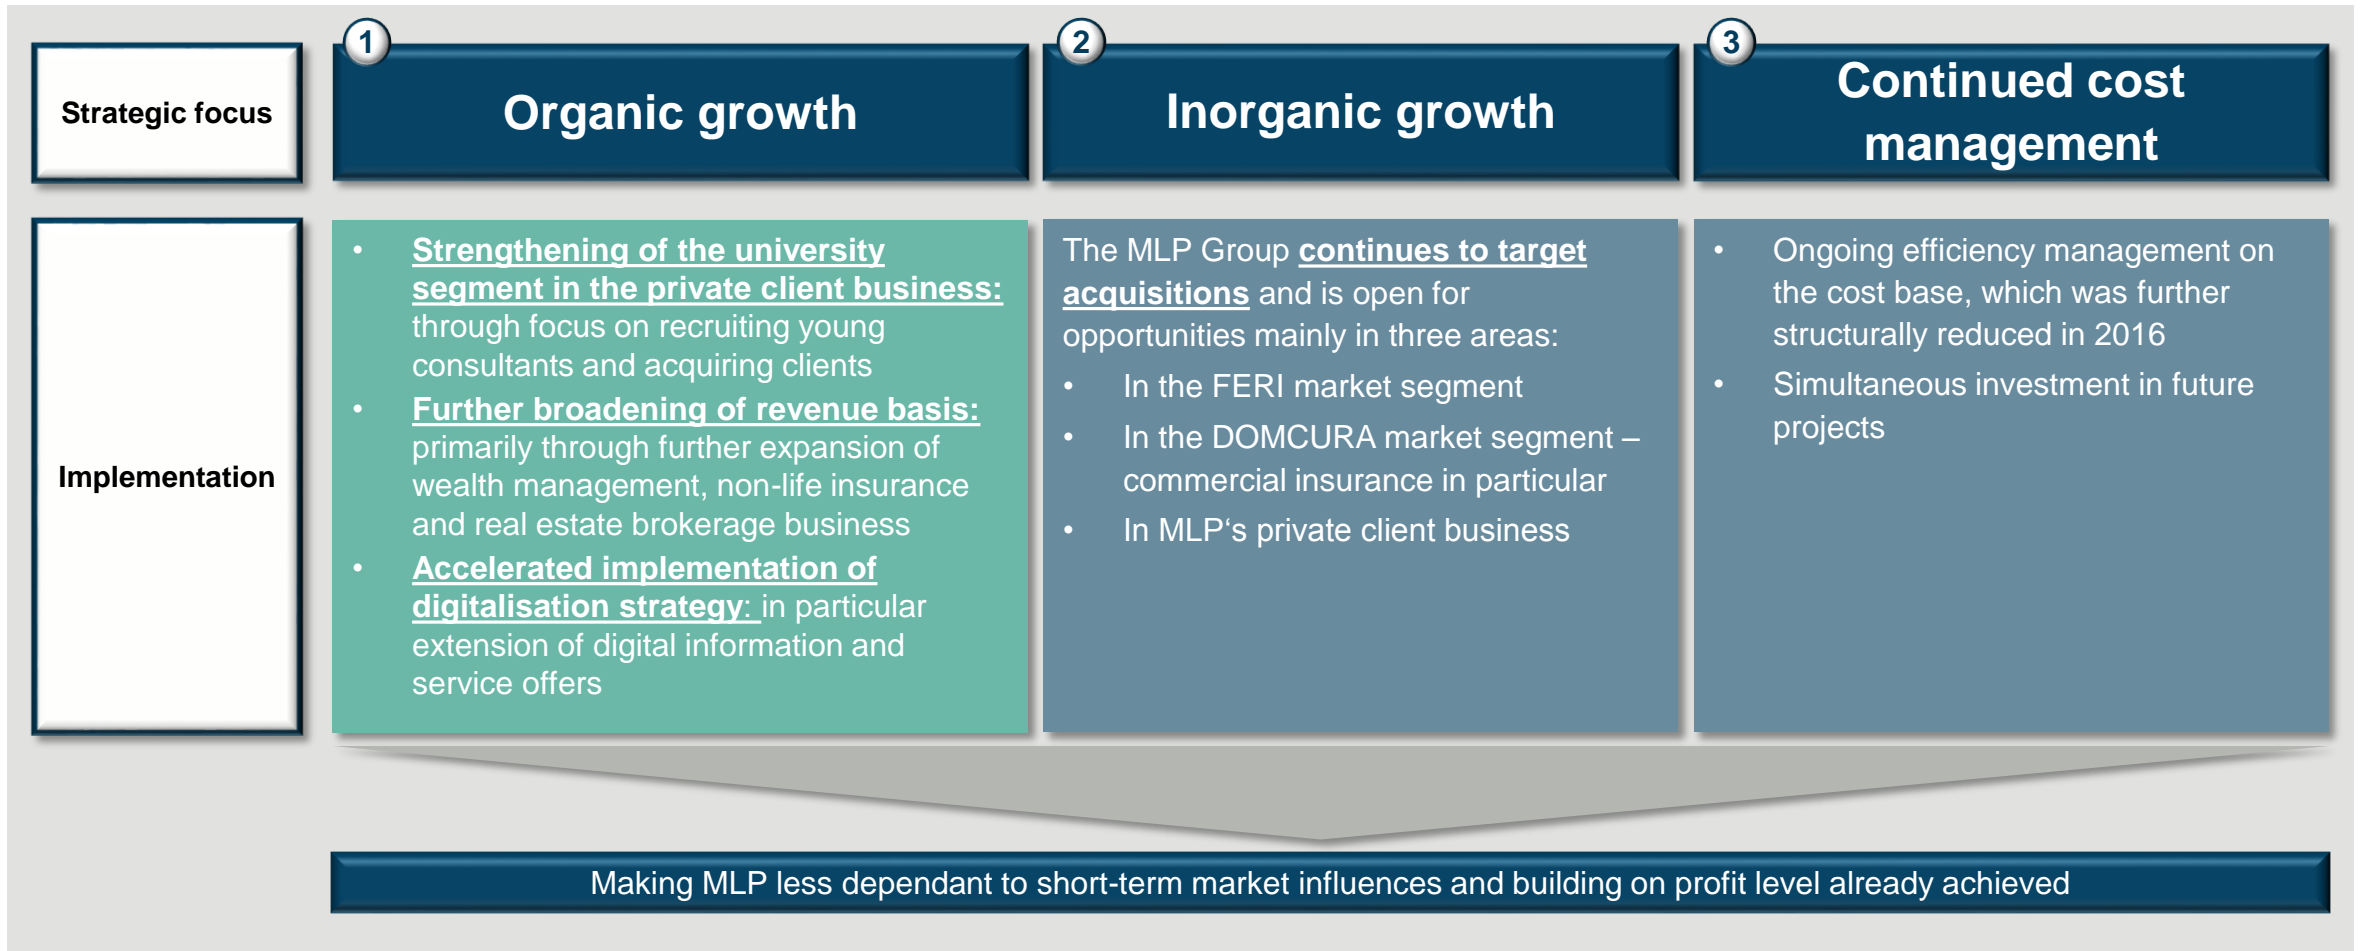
Strategic focus

1 Organic growth

2 Inorganic growth

3 Continued cost management

Implementation

• Strengthening of the university segment in the private client business: through focus on recruiting young consultants and acquiring clients
• Further broadening of revenue basis: primarily through further expansion of wealth management, non-life insurance and real estate brokerage business
• Accelerated implementation of digitalisation strategy: in particular extension of digital information and service offers

The MLP Group continues to target acquisitions and is open for opportunities mainly in three areas:
• In the FERI market segment
• In the DOMCURA market segment – commercial insurance in particular
• In MLP's private client business

• Ongoing efficiency management on the cost base, which was further structurally reduced in 2016
• Simultaneous investment in future projects

Making MLP less dependant to short-term market influences and building on profit level already achieved